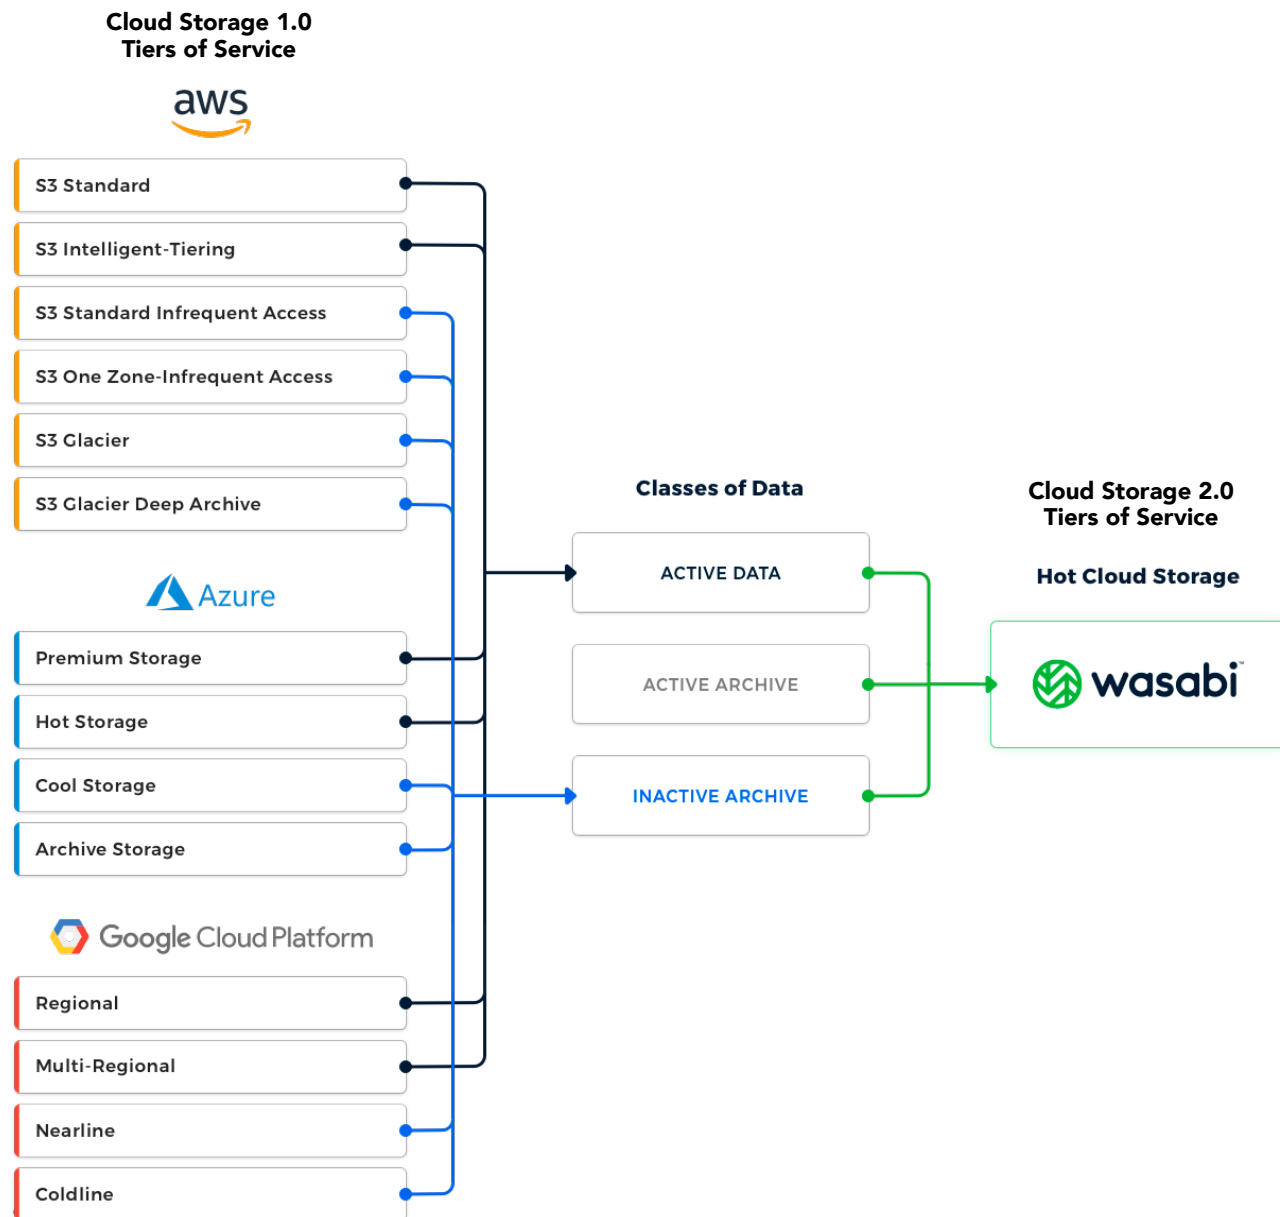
Cloud Storage 1.0
Tiers of Service

aws

S3 Standard

S3 Intelligent-Tiering

S3 Standard Infrequent Access

S3 One Zone-Infrequent Access

S3 Glacier

S3 Glacier Deep Archive

Azure

Premium Storage

Hot Storage

Cool Storage

Archive Storage

Google Cloud Platform

Regional

Multi-Regional

Nearline

Coldline

Classes of Data

ACTIVE DATA

ACTIVE ARCHIVE

INACTIVE ARCHIVE

Cloud Storage 2.0
Tiers of Service

Hot Cloud Storage

wasabi